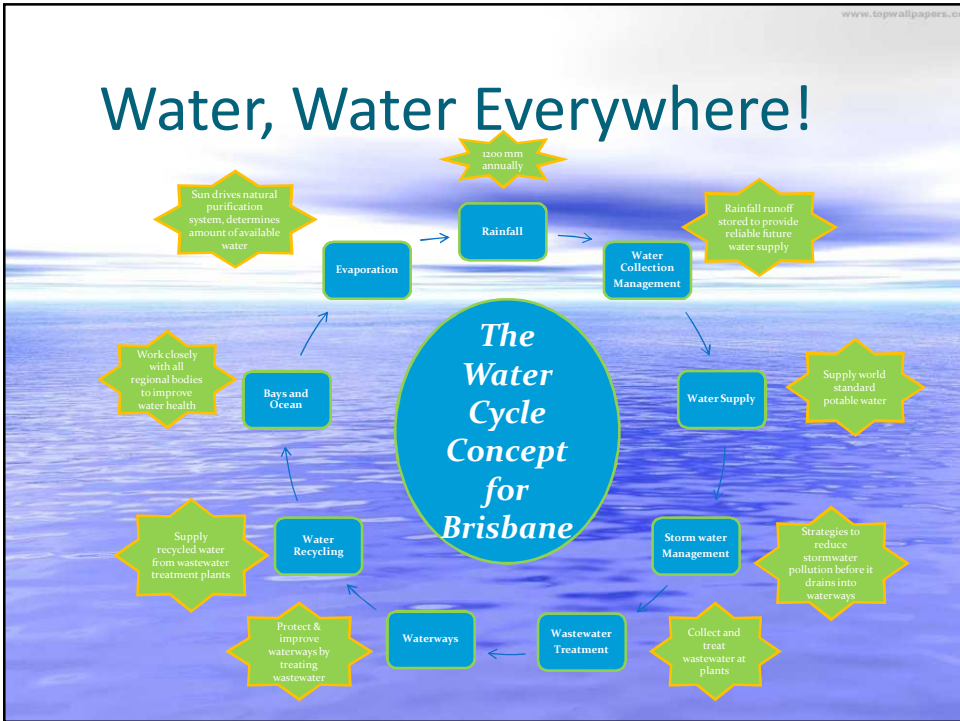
www.topwallpapers.co

Water, Water Everywhere!

1200 mm annually

Rainfall

Sun drives natural purification system, determines amount of available water

Evaporation

Water Collection Management

Rainfall runoff stored to provide reliable future water supply

The Water Cycle Concept for Brisbane

Work closely with all regional bodies to improve water health

Bays and Ocean

Water Supply

Supply world standard potable water

Supply recycled water from wastewater treatment plants

Water Recycling

Storm water Management

Strategies to reduce stormwater pollution before it drains into waterways

Protect & improve waterways by treating wastewater

Waterways

Wastewater Treatment

Collect and treat wastewater at plants